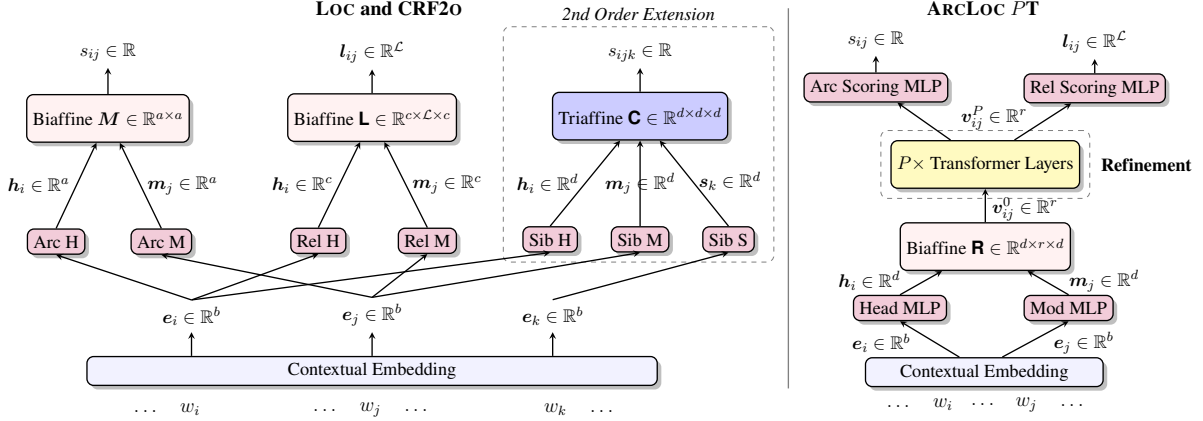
LOC and CRF2O

2nd Order Extension

ARCLOC $P$T

$s_{ij} \in \mathbb{R}$

$\boldsymbol{l}_{ij} \in \mathbb{R}^{\mathcal{L}}$

$s_{ijk} \in \mathbb{R}$

Biaffine $\boldsymbol{M} \in \mathbb{R}^{a \times a}$

Biaffine $\mathbf{L} \in \mathbb{R}^{c \times \mathcal{L} \times c}$

Triaffine $\mathbf{C} \in \mathbb{R}^{d \times d \times d}$

$\boldsymbol{h}_i \in \mathbb{R}^a$

$\boldsymbol{m}_j \in \mathbb{R}^a$

$\boldsymbol{h}_i \in \mathbb{R}^c$

$\boldsymbol{m}_j \in \mathbb{R}^c$

$\boldsymbol{h}_i \in \mathbb{R}^d$

$\boldsymbol{m}_j \in \mathbb{R}^d$

$\boldsymbol{s}_k \in \mathbb{R}^d$

Arc H

Arc M

Rel H

Rel M

Sib H

Sib M

Sib S

$\boldsymbol{e}_i \in \mathbb{R}^b$

$\boldsymbol{e}_j \in \mathbb{R}^b$

$\boldsymbol{e}_k \in \mathbb{R}^b$

Contextual Embedding

$\dots \quad w_i \qquad \dots \quad w_j \quad \dots \qquad w_k \quad \dots$

$s_{ij} \in \mathbb{R}$

$\boldsymbol{l}_{ij} \in \mathbb{R}^{\mathcal{L}}$

Arc Scoring MLP

Rel Scoring MLP

$\boldsymbol{v}_{ij}^P \in \mathbb{R}^r$

$P\times$ Transformer Layers

Refinement

$\boldsymbol{v}_{ij}^0 \in \mathbb{R}^r$

Biaffine $\mathbf{R} \in \mathbb{R}^{d \times r \times d}$

$\boldsymbol{h}_i \in \mathbb{R}^d$

$\boldsymbol{m}_j \in \mathbb{R}^d$

Head MLP

Mod MLP

$\boldsymbol{e}_i \in \mathbb{R}^b$

$\boldsymbol{e}_j \in \mathbb{R}^b$

Contextual Embedding

$\dots \quad w_i \quad \dots \quad w_j \quad \dots$